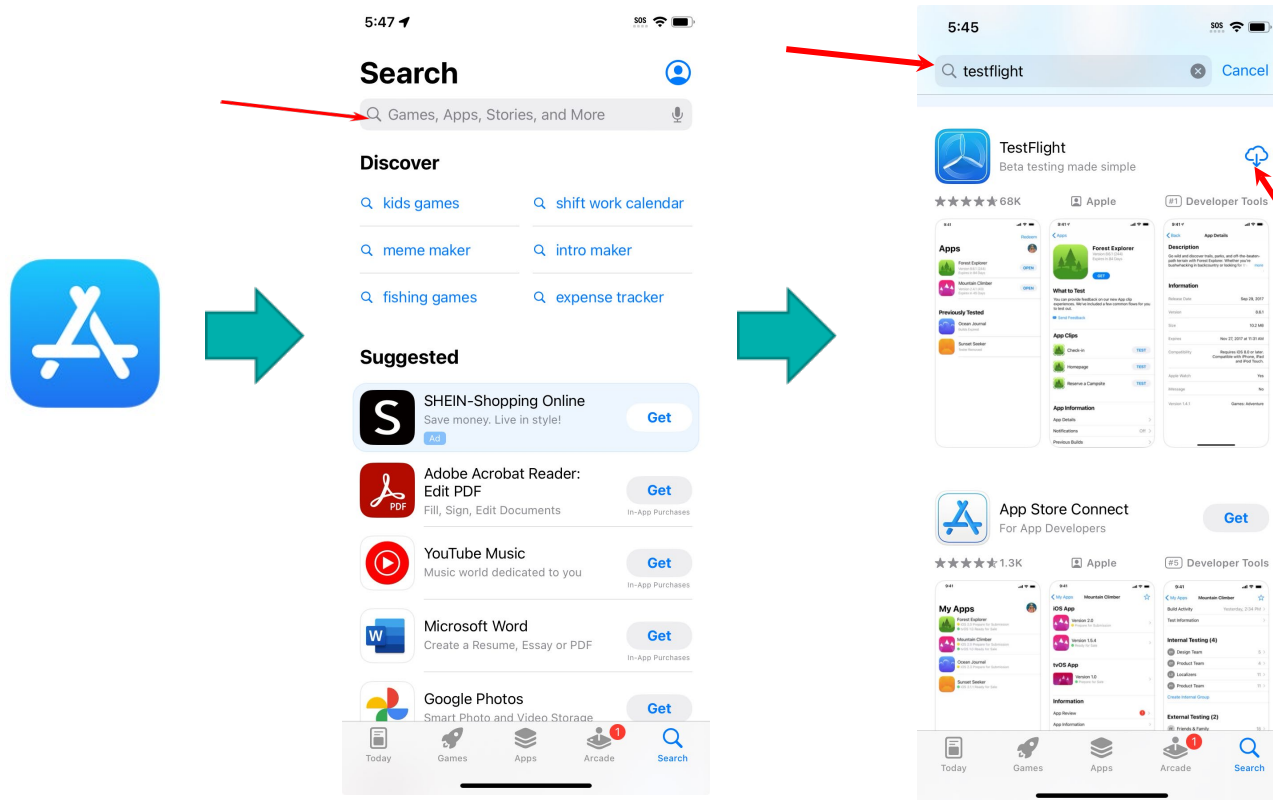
5:47

SOS

Search

Games, Apps, Stories, and More

Discover

kids games

shift work calendar

meme maker

intro maker

fishing games

expense tracker

Suggested

SHEIN-Shopping Online
Save money. Live in style!
Ad
Get

Adobe Acrobat Reader: Edit PDF
Fill, Sign, Edit Documents
Get
In-App Purchases

YouTube Music
Music world dedicated to you
Get
In-App Purchases

Microsoft Word
Create a Resume, Essay or PDF
Get
In-App Purchases

Google Photos
Smart Photo and Video Storage
Get

Today Games Apps Arcade Search

5:45

SOS

testflight

Cancel

TestFlight
Beta testing made simple

68K

Apple

#1 Developer Tools

App Store Connect
For App Developers
Get

1.3K

Apple

#5 Developer Tools

My Apps

Today Games Apps Arcade Search